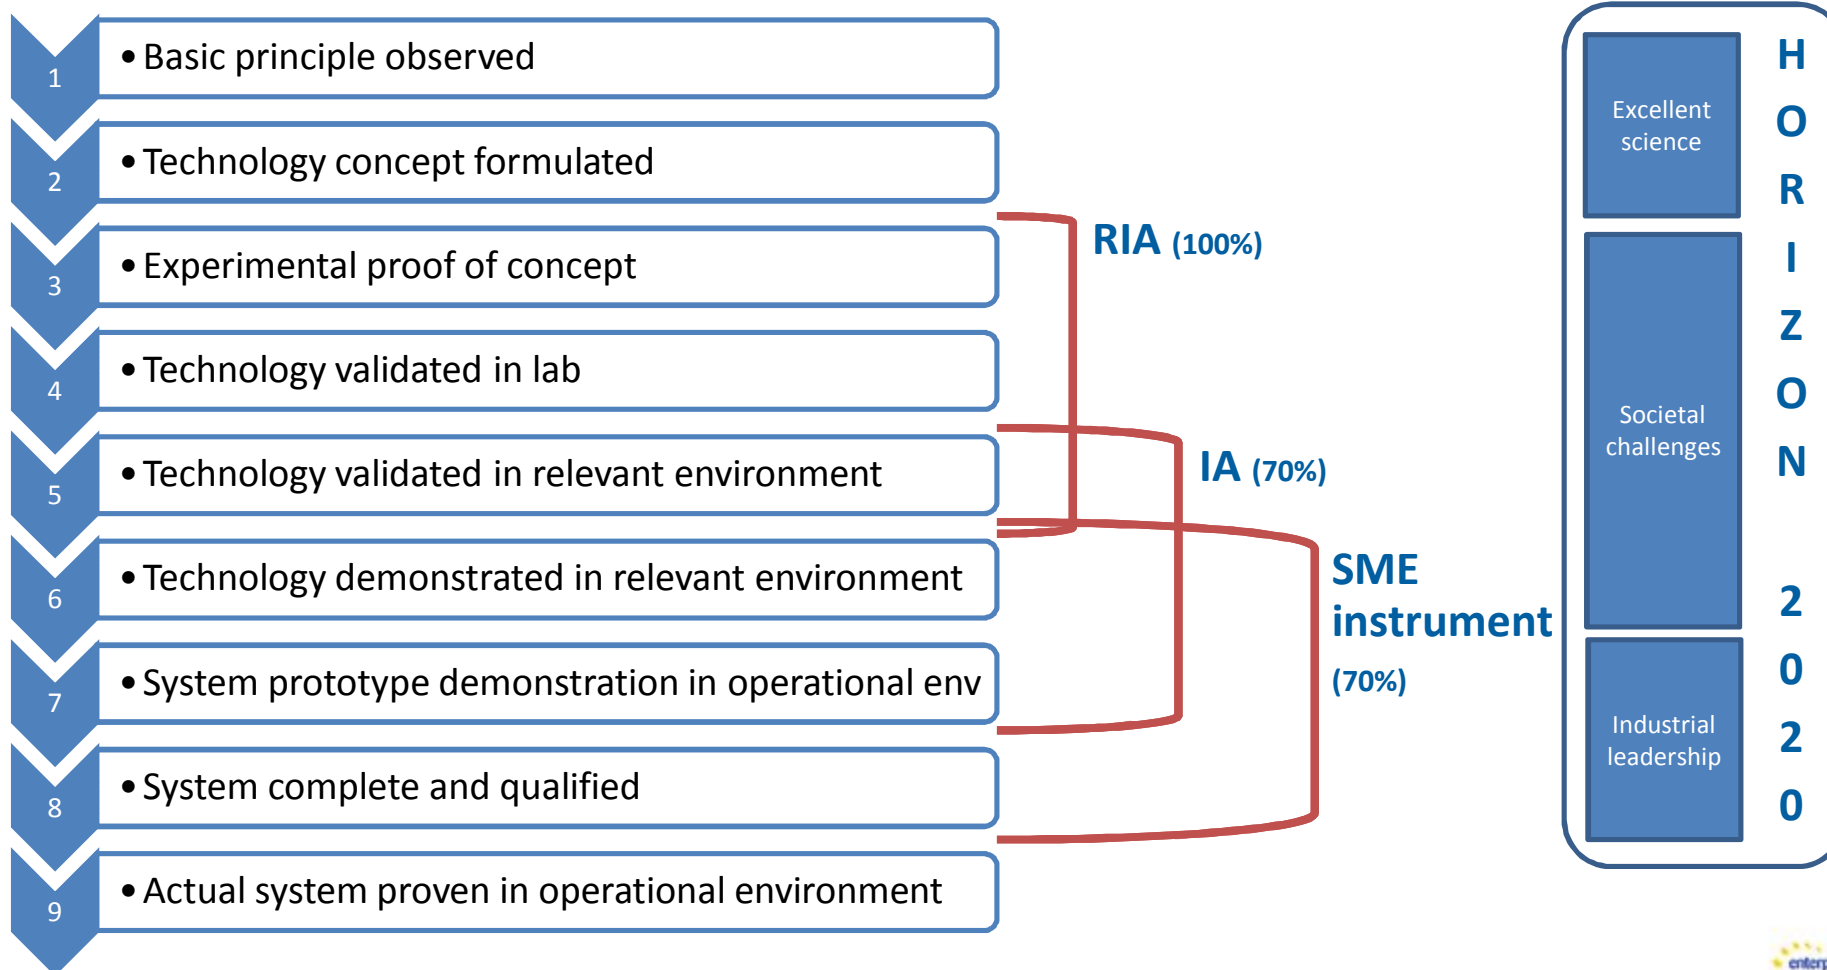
1 • Basic principle observed

2 • Technology concept formulated

3 • Experimental proof of concept

4 • Technology validated in lab

5 • Technology validated in relevant environment

6 • Technology demonstrated in relevant environment

7 • System prototype demonstration in operational env

8 • System complete and qualified

9 • Actual system proven in operational environment

RIA (100%)

IA (70%)

SME instrument (70%)

Excellent science

Societal challenges

Industrial leadership

HORIZON 2020

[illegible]